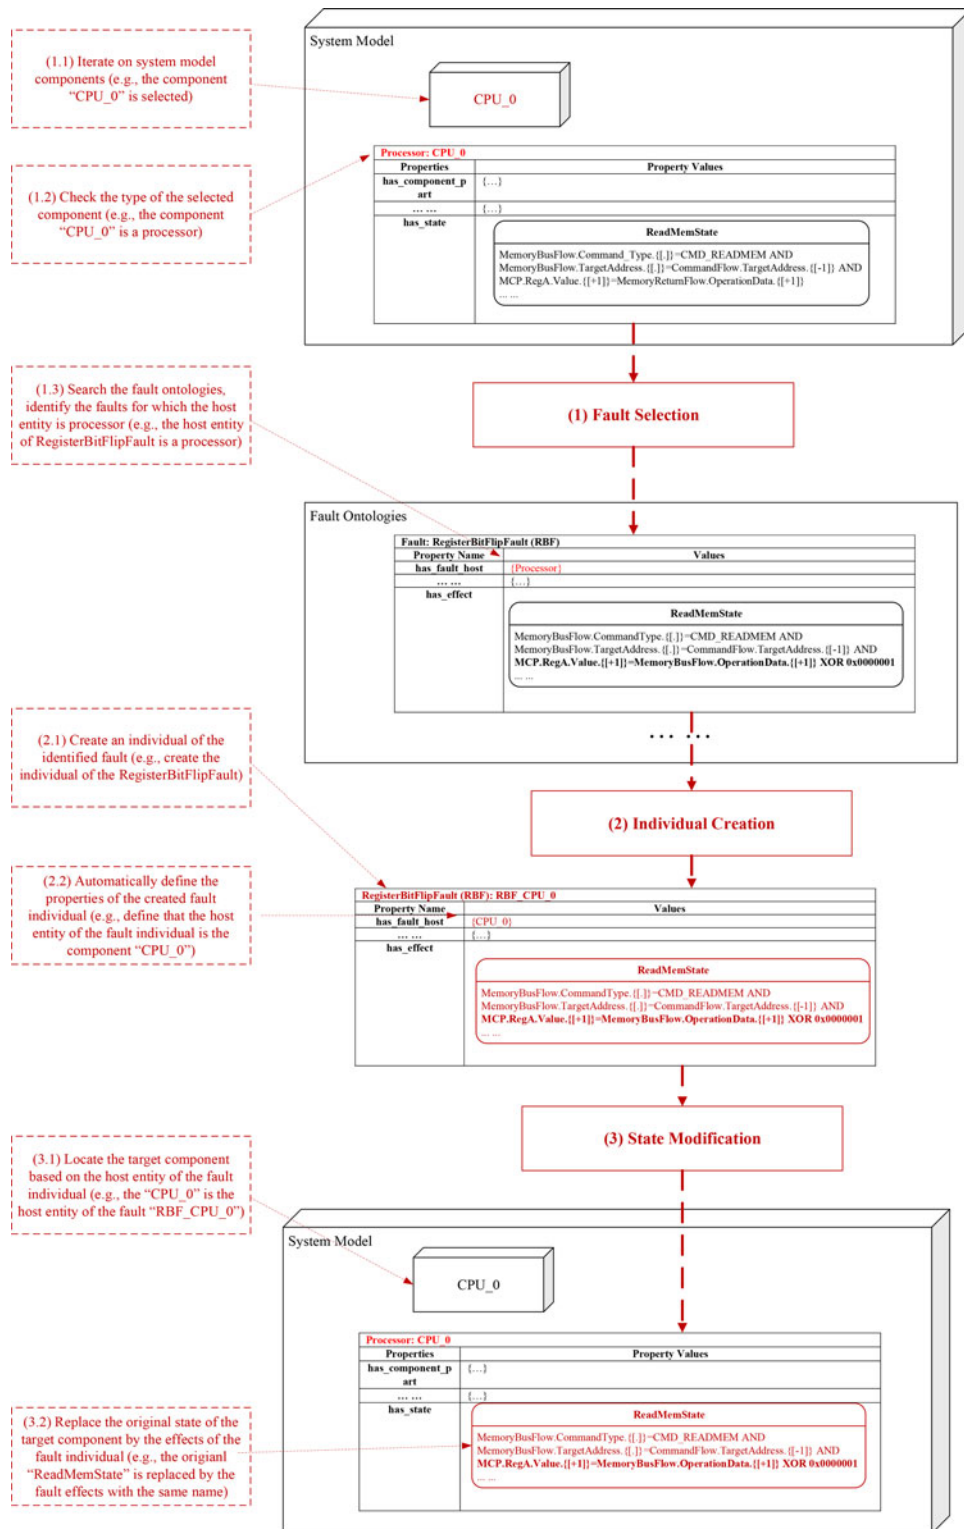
(1.1) Iterate on system model components (e.g., the component "CPU_0" is selected)

System Model

CPU_0

(1.2) Check the type of the selected component (e.g., the component "CPU_0" is a processor)

Processor: CPU_0

| Properties | Property Values |
|---|---|
| has_component_part | {...} |
| ... ... | {...} |
| has_state | ReadMemState MemoryBusFlow.Command_Type.{[.]}=CMD_READMEM AND MemoryBusFlow.TargetAddress.{[.]}=CommandFlow.TargetAddress.{[-1]} AND MCP.RegA.Value.{[+1]}=MemoryReturnFlow.OperationData.{[+1]} ... ... |

(1.3) Search the fault ontologies, identify the faults for which the host entity is processor (e.g., the host entity of RegisterBitFlipFault is a processor)

(1) Fault Selection

Fault Ontologies

Fault: RegisterBitFlipFault (RBF)

| Property Name | Values |
|---|---|
| has_fault_host | {Processor} |
| ... ... | {...} |
| has_effect | ReadMemState MemoryBusFlow.CommandType.{[.]}=CMD_READMEM AND MemoryBusFlow.TargetAddress.{[.]}=CommandFlow.TargetAddress.{[-1]} AND MCP.RegA.Value.{[+1]}=MemoryBusFlow.OperationData.{[+1]} XOR 0x0000001 ... ... |

... ...

(2.1) Create an individual of the identified fault (e.g., create the individual of the RegisterBitFlipFault)

(2) Individual Creation

(2.2) Automatically define the properties of the created fault individual (e.g., define that the host entity of the fault individual is the component "CPU_0")

RegisterBitFlipFault (RBF): RBF_CPU_0

| Property Name | Values |
|---|---|
| has_fault_host | {CPU_0} |
| ... ... | {...} |
| has_effect | ReadMemState MemoryBusFlow.CommandType.{[.]}=CMD_READMEM AND MemoryBusFlow.TargetAddress.{[.]}=CommandFlow.TargetAddress.{[-1]} AND MCP.RegA.Value.{[+1]}=MemoryBusFlow.OperationData.{[+1]} XOR 0x0000001 ... ... |

(3) State Modification

(3.1) Locate the target component based on the host entity of the fault individual (e.g., the "CPU_0" is the host entity of the fault "RBF_CPU_0")

System Model

CPU_0

Processor: CPU_0

| Properties | Property Values |
|---|---|
| has_component_part | {...} |
| ... ... | {...} |
| has_state | ReadMemState MemoryBusFlow.CommandType.{[.]}=CMD_READMEM AND MemoryBusFlow.TargetAddress.{[.]}=CommandFlow.TargetAddress.{[-1]} AND MCP.RegA.Value.{[+1]}=MemoryBusFlow.OperationData.{[+1]} XOR 0x0000001 ... ... |

(3.2) Replace the original state of the target component by the effects of the fault individual (e.g., the origianl "ReadMemState" is replaced by the fault effects with the same name)